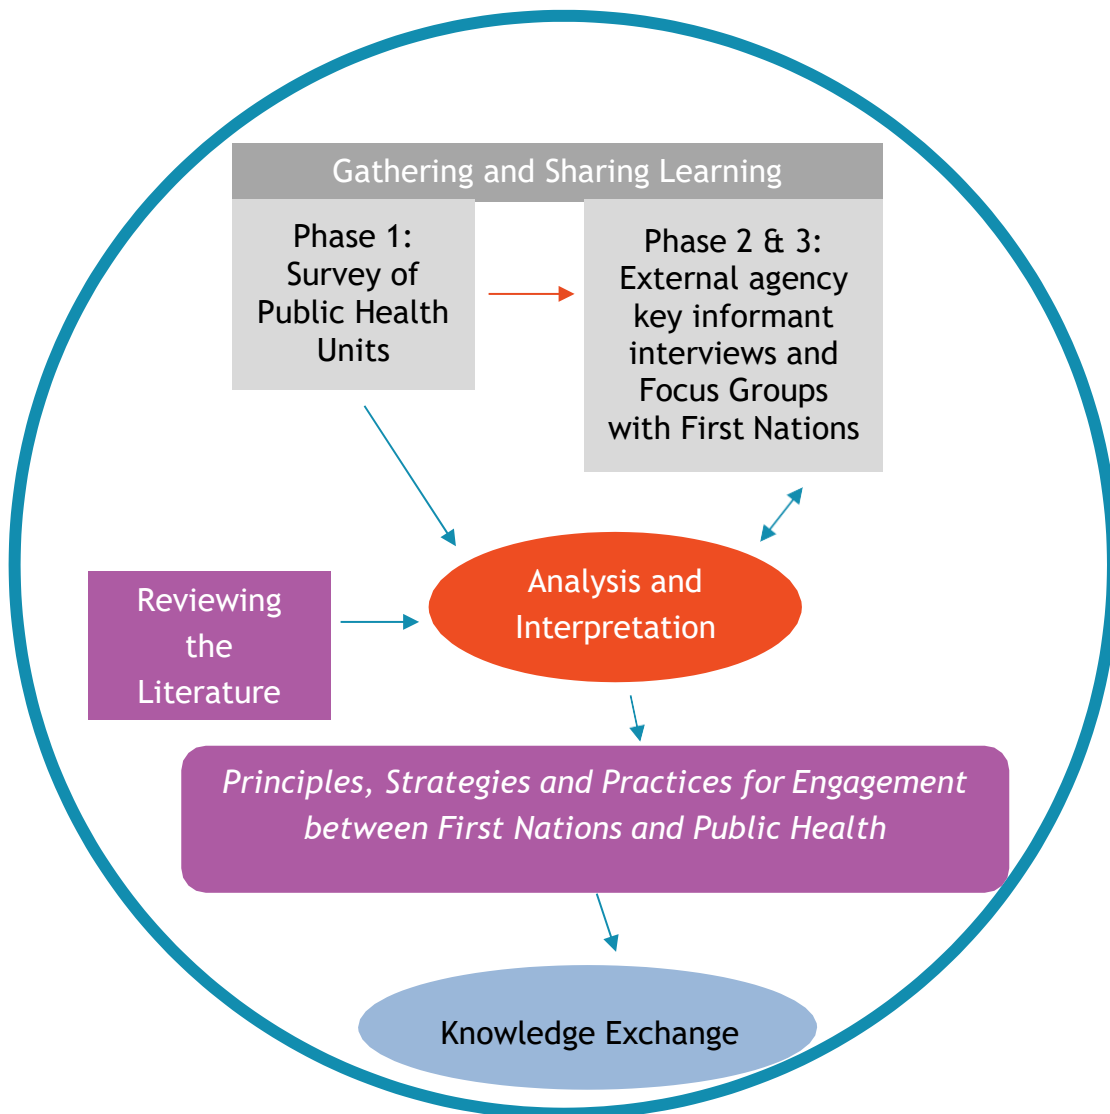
Gathering and Sharing Learning

Phase 1: Survey of Public Health Units

Phase 2 & 3: External agency key informant interviews and Focus Groups with First Nations

Reviewing the Literature

Analysis and Interpretation

*Principles, Strategies and Practices for Engagement between First Nations and Public Health*

Knowledge Exchange